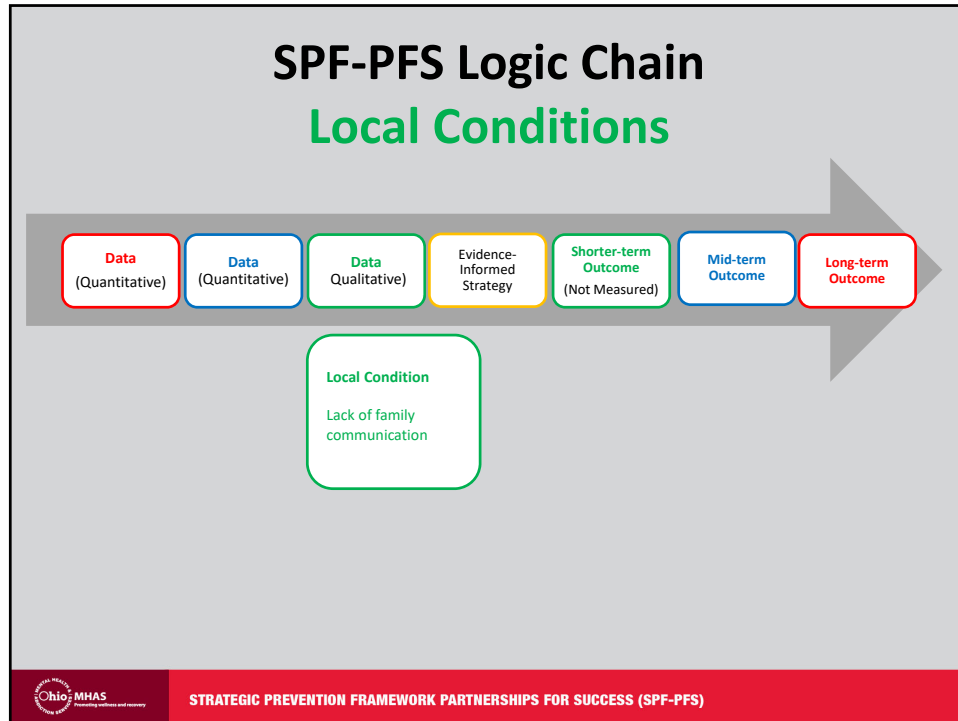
SPF-PFS Logic Chain
Local Conditions

Data
(Quantitative)

Data
(Quantitative)

Data
Qualitative)

Evidence-Informed Strategy

Shorter-term Outcome
(Not Measured)

Mid-term Outcome

Long-term Outcome

Local Condition

Lack of family communication

MENTAL HEALTH & ADDICTION SERVICES Ohio MHAS Promoting wellness and recovery

STRATEGIC PREVENTION FRAMEWORK PARTNERSHIPS FOR SUCCESS (SPF-PFS)